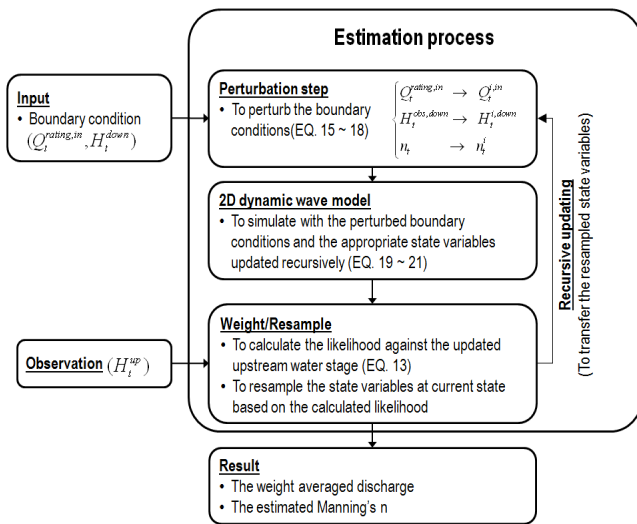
Estimation process

Input
• Boundary condition $(Q_t^{rating,in}, H_t^{down})$

Perturbation step
• To perturb the boundary conditions(EQ. 15 ~ 18)

$Q_t^{rating,in} \rightarrow Q_t^{i,in}$
$H_t^{obs,down} \rightarrow H_t^{i,down}$
$n_t \rightarrow n_t^i$

2D dynamic wave model
• To simulate with the perturbed boundary conditions and the appropriate state variables updated recursively (EQ. 19 ~ 21)

Recursive updating
(To transfer the resampled state variables)

Observation $(H_t^{up})$

Weight/Resample
• To calculate the likelihood against the updated upstream water stage (EQ. 13)
• To resample the state variables at current state based on the calculated likelihood

Result
• The weight averaged discharge
• The estimated Manning's n